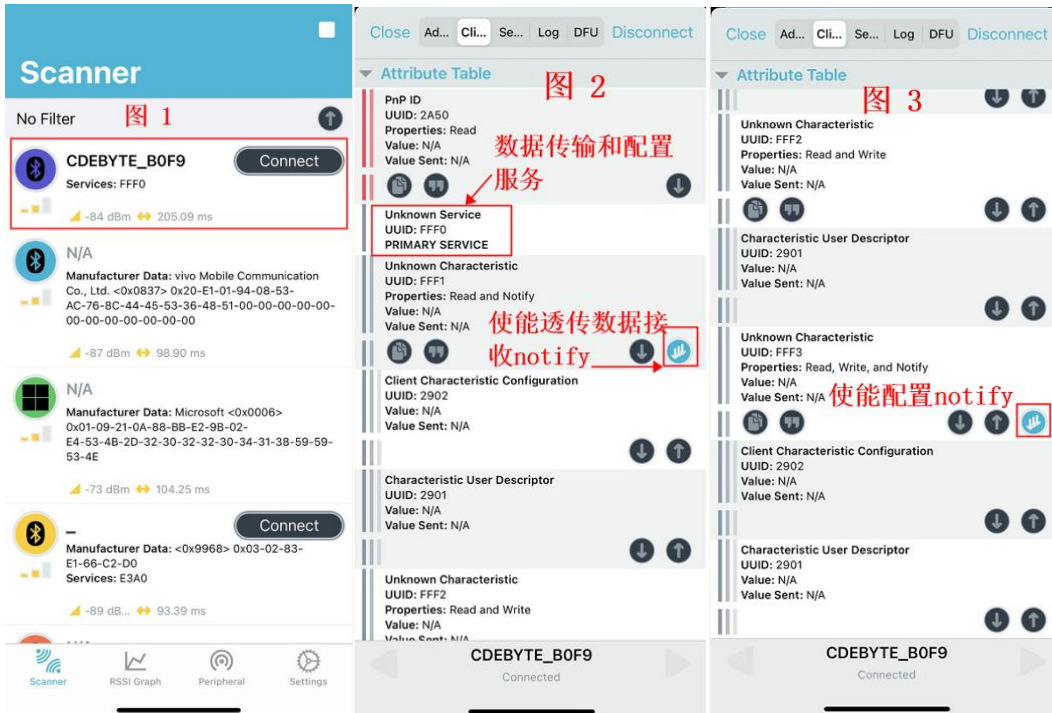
Scanner

No Filter 图 1

CDEBYTE_B0F9
Services: FFF0
Connect
-84 dBm 205.09 ms

N/A
Manufacturer Data: vivo Mobile Communication Co., Ltd. <0x0837> 0x20-E1-01-94-08-53-AC-76-8C-44-45-53-36-48-51-00-00-00-00-00-00-00-00-00-00-00-00
-87 dBm 98.90 ms

N/A
Manufacturer Data: Microsoft <0x0006> 0x01-09-21-0A-88-BB-E2-9B-02-E4-53-4B-2D-32-30-32-32-30-34-31-38-59-59-53-4E
-73 dBm 104.25 ms

–
Connect
Manufacturer Data: <0x9968> 0x03-02-83-E1-66-C2-D0
Services: E3A0
-89 dB... 93.39 ms

N/A

Scanner RSSI Graph Peripheral Settings

Close Ad... Cli... Se... Log DFU Disconnect

Attribute Table 图 2

PnP ID
UUID: 2A50
Properties: Read
Value: N/A
Value Sent: N/A

数据传输和配置服务

Unknown Service
UUID: FFF0
PRIMARY SERVICE

Unknown Characteristic
UUID: FFF1
Properties: Read and Notify
Value: N/A
Value Sent: N/A

使能透传数据接收notify

Client Characteristic Configuration
UUID: 2902
Value: N/A
Value Sent: N/A

Characteristic User Descriptor
UUID: 2901
Value: N/A
Value Sent: N/A

Unknown Characteristic
UUID: FFF2
Properties: Read and Write
Value: N/A
Value Sent: N/A

CDEBYTE_B0F9
Connected

Close Ad... Cli... Se... Log DFU Disconnect

Attribute Table 图 3

Unknown Characteristic
UUID: FFF2
Properties: Read and Write
Value: N/A
Value Sent: N/A

Characteristic User Descriptor
UUID: 2901
Value: N/A
Value Sent: N/A

Unknown Characteristic
UUID: FFF3
Properties: Read, Write, and Notify
Value: N/A
Value Sent: N/A

使能配置notify

Client Characteristic Configuration
UUID: 2902
Value: N/A
Value Sent: N/A

Characteristic User Descriptor
UUID: 2901
Value: N/A
Value Sent: N/A

CDEBYTE_B0F9
Connected